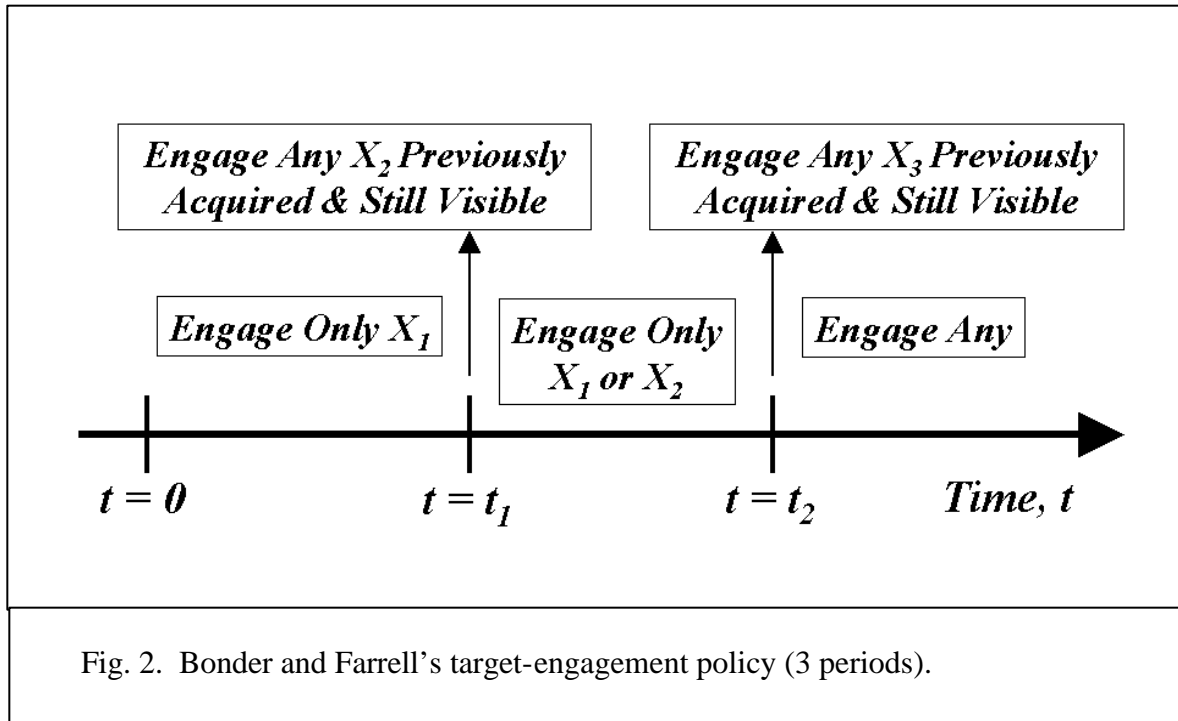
Engage Any $X_2$ Previously Acquired & Still Visible

Engage Any $X_3$ Previously Acquired & Still Visible

Engage Only $X_1$

Engage Only $X_1$ or $X_2$

Engage Any

$t = 0$

$t = t_1$

$t = t_2$

Time, $t$

Fig. 2. Bonder and Farrell’s target-engagement policy (3 periods).